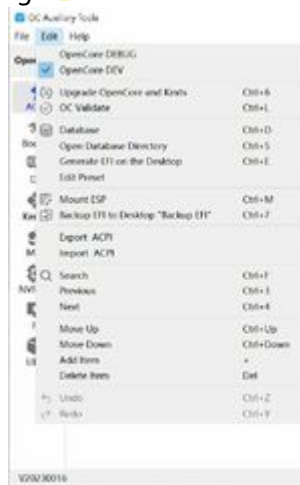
OC Auxiliary Tools
File Edit Help
Ope
OpenCore DEBUG
OpenCore DEV
Upgrade OpenCore and Kexts Ctrl+6
OC Validate Ctrl+L
Database Ctrl+D
Open Database Directory Ctrl+S
Generate EFI on the Desktop Ctrl+E
Edit Preset
Mount ESP Ctrl+M
Backup EFI to Desktop "Backup EFI" Ctrl+7
Export ACPI
Import ACPI
Search Ctrl+F
Previous Ctrl+3
Next Ctrl+4
Move Up Ctrl+Up
Move Down Ctrl+Down
Add Item +
Delete Item Del
Undo Ctrl+Z
Redo Ctrl+Y
AC
Boo
Ker
M
NVI
UI
V20230016